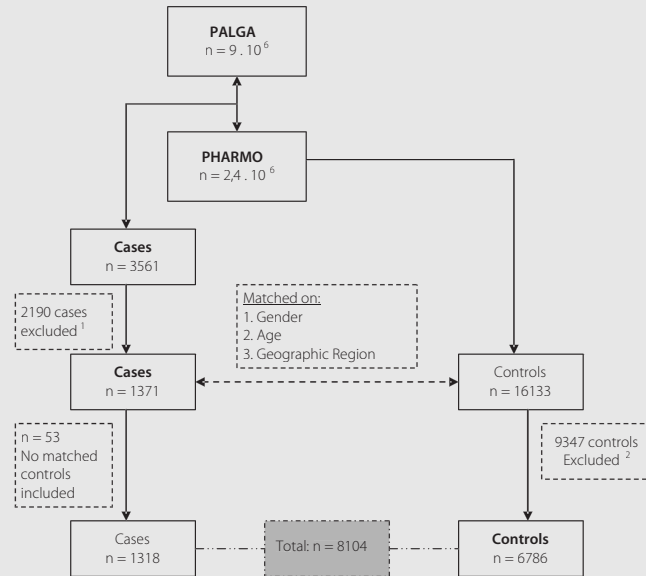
**PALGA**
n = $9 . 10^{6}$

**PHARMO**
n = $2,4 . 10^{6}$

**Cases**
n = 3561

2190 cases excluded $^{1}$

Matched on:
1. Gender
2. Age
3. Geographic Region

**Cases**
n = 1371

Controls
n = 16133

n = 53
No matched controls included

9347 controls Excluded $^{2}$

Cases
n = 1318

Total: n = 8104

**Controls**
n = 6786